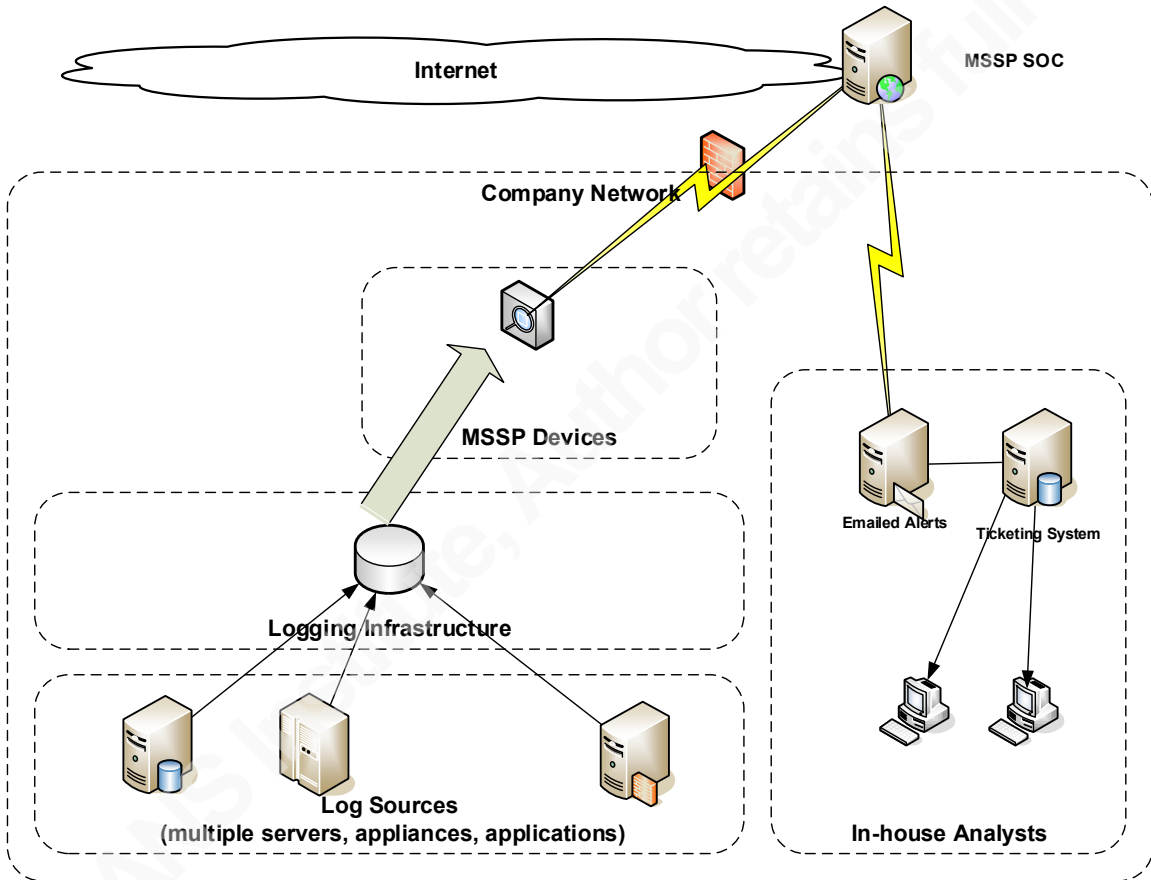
Internet

MSSP SOC

Company Network

MSSP Devices

Emailed Alerts

Ticketing System

Logging Infrastructure

Log Sources
(multiple servers, appliances, applications)

In-house Analysts

SANS Institute, Author retains full